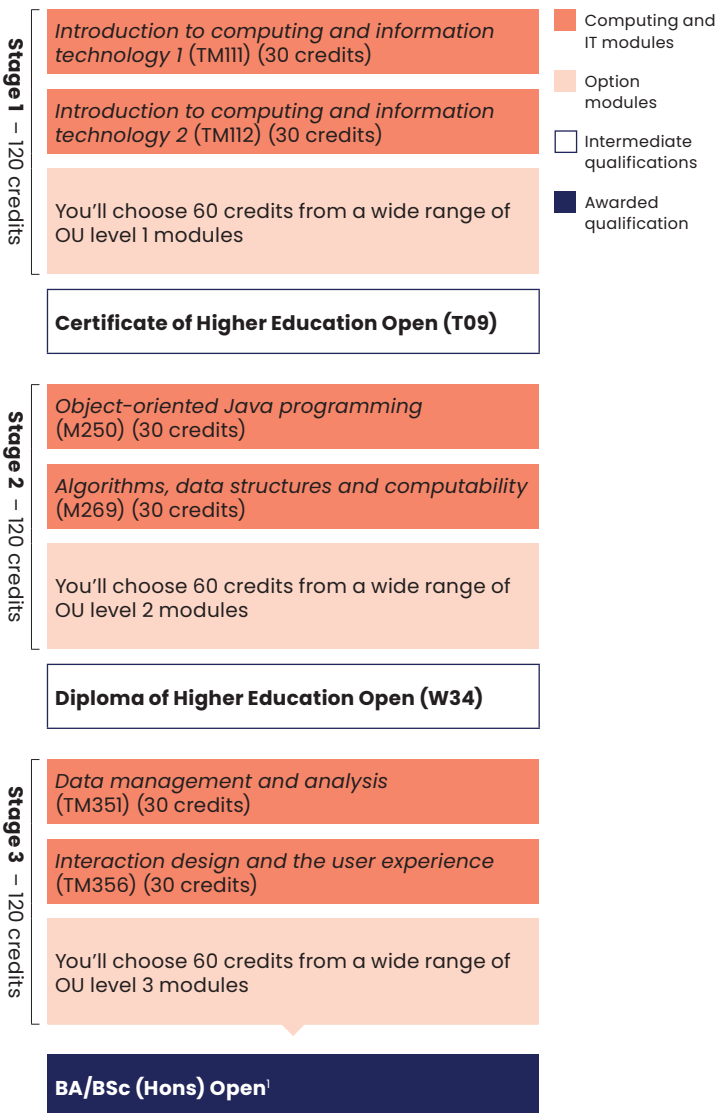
Stage 1 – 120 credits

Introduction to computing and information technology 1 (TM111) (30 credits)

Introduction to computing and information technology 2 (TM112) (30 credits)

You'll choose 60 credits from a wide range of OU level 1 modules

Certificate of Higher Education Open (T09)

Stage 2 – 120 credits

Object-oriented Java programming (M250) (30 credits)

Algorithms, data structures and computability (M269) (30 credits)

You'll choose 60 credits from a wide range of OU level 2 modules

Diploma of Higher Education Open (W34)

Stage 3 – 120 credits

Data management and analysis (TM351) (30 credits)

Interaction design and the user experience (TM356) (30 credits)

You'll choose 60 credits from a wide range of OU level 3 modules

BA/BSc (Hons) Open$^1$

Computing and IT modules

Option modules

Intermediate qualifications

Awarded qualification